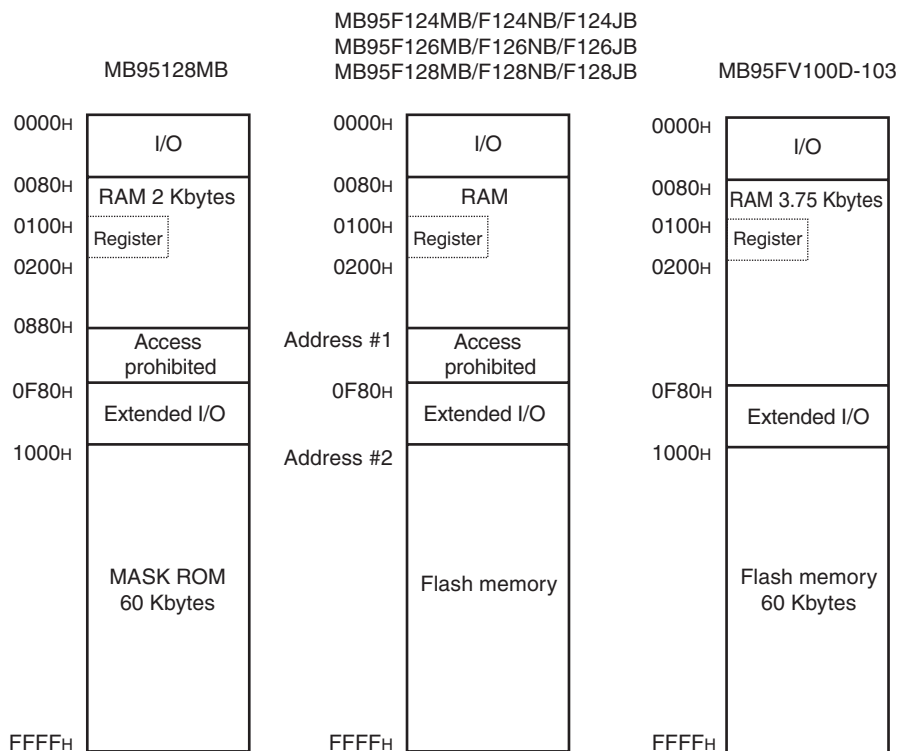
MB95128MB

MB95F124MB/F124NB/F124JB
MB95F126MB/F126NB/F126JB
MB95F128MB/F128NB/F128JB

MB95FV100D-103

0000H
I/O
0080H
RAM 2 Kbytes
0100H
Register
0200H
0880H
Access prohibited
0F80H
Extended I/O
1000H
MASK ROM 60 Kbytes
FFFFH

0000H
I/O
0080H
RAM
0100H
Register
0200H
Address #1
Access prohibited
0F80H
Extended I/O
Address #2
Flash memory
FFFFH

0000H
I/O
0080H
RAM 3.75 Kbytes
0100H
Register
0200H
0F80H
Extended I/O
1000H
Flash memory 60 Kbytes
FFFFH